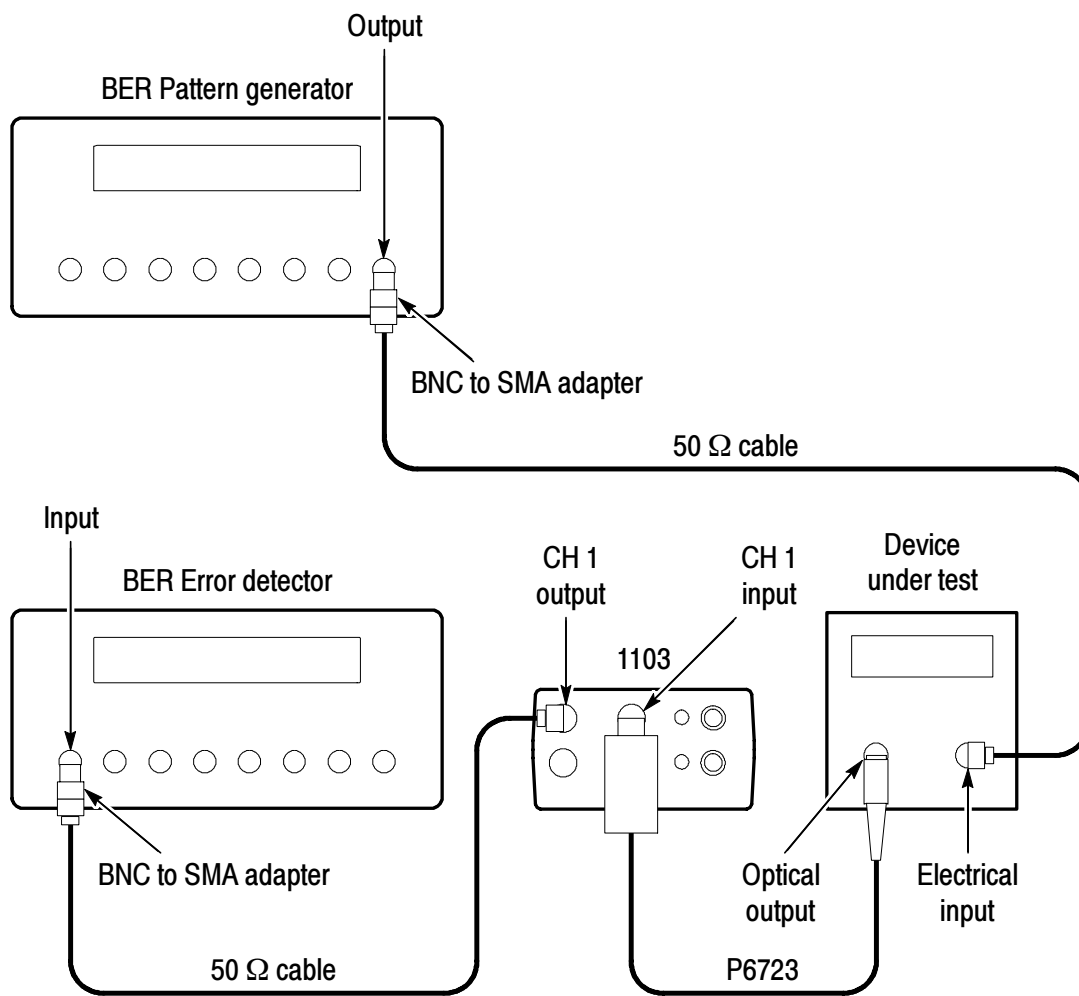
Output

BER Pattern generator

BNC to SMA adapter

50 Ω cable

Input

BER Error detector

CH 1
output

CH 1
input

Device
under test

1103

BNC to SMA adapter

Optical
output

Electrical
input

50 Ω cable

P6723